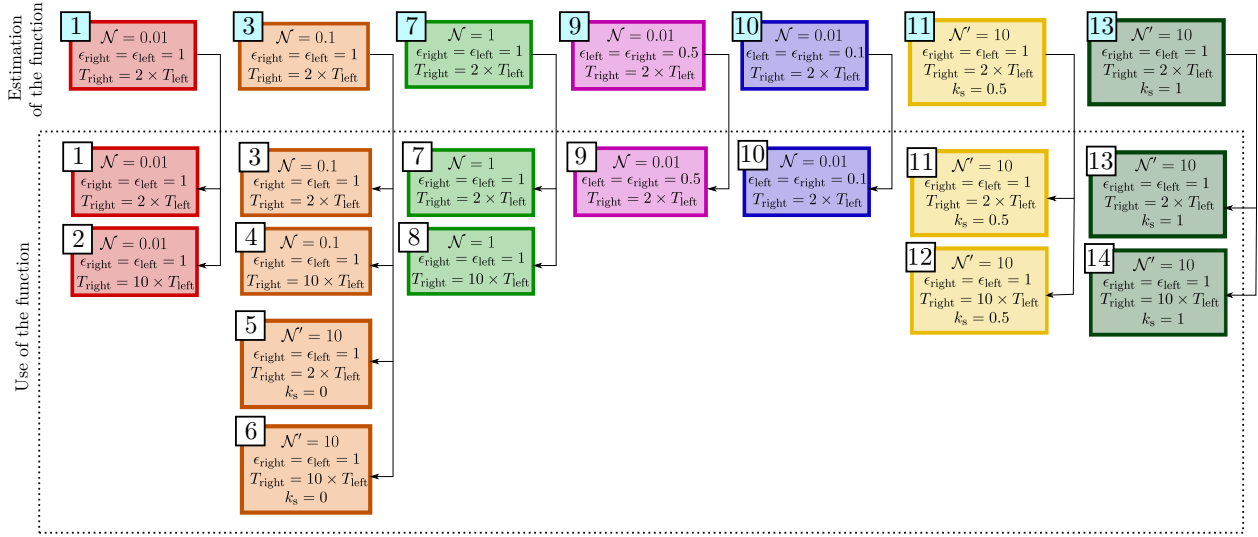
Estimation of the function

1
$\mathcal{N} = 0.01$
$\epsilon_{\rm right} = \epsilon_{\rm left} = 1$
$T_{\rm right} = 2 \times T_{\rm left}$

3
$\mathcal{N} = 0.1$
$\epsilon_{\rm right} = \epsilon_{\rm left} = 1$
$T_{\rm right} = 2 \times T_{\rm left}$

7
$\mathcal{N} = 1$
$\epsilon_{\rm right} = \epsilon_{\rm left} = 1$
$T_{\rm right} = 2 \times T_{\rm left}$

9
$\mathcal{N} = 0.01$
$\epsilon_{\rm left} = \epsilon_{\rm right} = 0.5$
$T_{\rm right} = 2 \times T_{\rm left}$

10
$\mathcal{N} = 0.01$
$\epsilon_{\rm left} = \epsilon_{\rm right} = 0.1$
$T_{\rm right} = 2 \times T_{\rm left}$

11
$\mathcal{N}' = 10$
$\epsilon_{\rm right} = \epsilon_{\rm left} = 1$
$T_{\rm right} = 2 \times T_{\rm left}$
$k_{\rm s} = 0.5$

13
$\mathcal{N}' = 10$
$\epsilon_{\rm right} = \epsilon_{\rm left} = 1$
$T_{\rm right} = 2 \times T_{\rm left}$
$k_{\rm s} = 1$

Use of the function

1
$\mathcal{N} = 0.01$
$\epsilon_{\rm right} = \epsilon_{\rm left} = 1$
$T_{\rm right} = 2 \times T_{\rm left}$

2
$\mathcal{N} = 0.01$
$\epsilon_{\rm right} = \epsilon_{\rm left} = 1$
$T_{\rm right} = 10 \times T_{\rm left}$

3
$\mathcal{N} = 0.1$
$\epsilon_{\rm right} = \epsilon_{\rm left} = 1$
$T_{\rm right} = 2 \times T_{\rm left}$

4
$\mathcal{N} = 0.1$
$\epsilon_{\rm right} = \epsilon_{\rm left} = 1$
$T_{\rm right} = 10 \times T_{\rm left}$

5
$\mathcal{N}' = 10$
$\epsilon_{\rm right} = \epsilon_{\rm left} = 1$
$T_{\rm right} = 2 \times T_{\rm left}$
$k_{\rm s} = 0$

6
$\mathcal{N}' = 10$
$\epsilon_{\rm right} = \epsilon_{\rm left} = 1$
$T_{\rm right} = 10 \times T_{\rm left}$
$k_{\rm s} = 0$

7
$\mathcal{N} = 1$
$\epsilon_{\rm right} = \epsilon_{\rm left} = 1$
$T_{\rm right} = 2 \times T_{\rm left}$

8
$\mathcal{N} = 1$
$\epsilon_{\rm right} = \epsilon_{\rm left} = 1$
$T_{\rm right} = 10 \times T_{\rm left}$

9
$\mathcal{N} = 0.01$
$\epsilon_{\rm left} = \epsilon_{\rm right} = 0.5$
$T_{\rm right} = 2 \times T_{\rm left}$

10
$\mathcal{N} = 0.01$
$\epsilon_{\rm left} = \epsilon_{\rm right} = 0.1$
$T_{\rm right} = 2 \times T_{\rm left}$

11
$\mathcal{N}' = 10$
$\epsilon_{\rm right} = \epsilon_{\rm left} = 1$
$T_{\rm right} = 2 \times T_{\rm left}$
$k_{\rm s} = 0.5$

12
$\mathcal{N}' = 10$
$\epsilon_{\rm right} = \epsilon_{\rm left} = 1$
$T_{\rm right} = 10 \times T_{\rm left}$
$k_{\rm s} = 0.5$

13
$\mathcal{N}' = 10$
$\epsilon_{\rm right} = \epsilon_{\rm left} = 1$
$T_{\rm right} = 2 \times T_{\rm left}$
$k_{\rm s} = 1$

14
$\mathcal{N}' = 10$
$\epsilon_{\rm right} = \epsilon_{\rm left} = 1$
$T_{\rm right} = 10 \times T_{\rm left}$
$k_{\rm s} = 1$